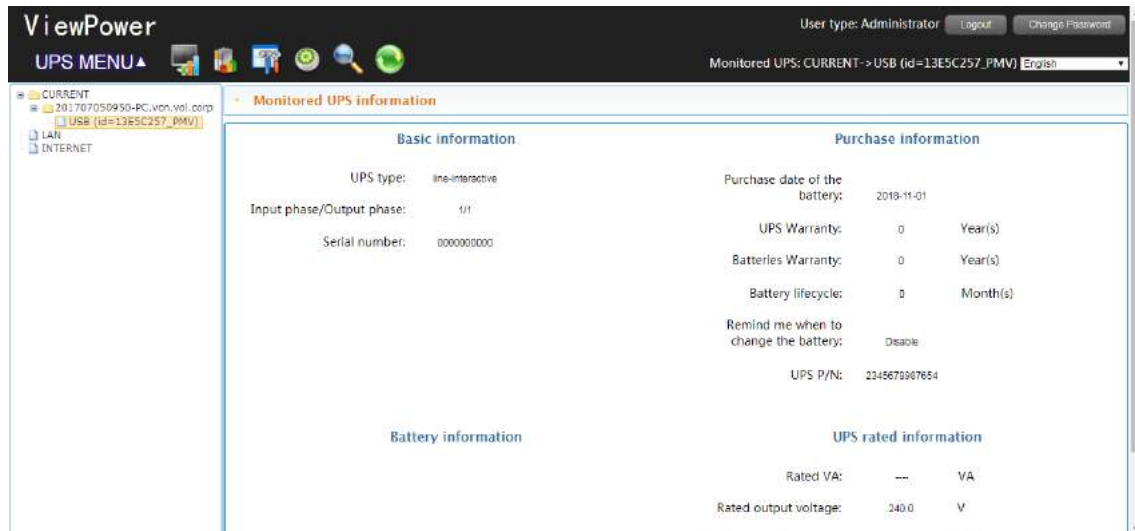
ViewPower

User type: Administrator Logout Change Password

UPS MENU▲

Monitored UPS: CURRENT->USB (id=13E5C257_PMV) English

CURRENT
201707050950-PC.von.vol.corp
USB (id=13E5C257_PMV)
LAN
INTERNET

Monitored UPS information

Basic information

UPS type: line-interactive

Input phase/Output phase: 1/1

Serial number: 0000000000

Purchase information

Purchase date of the battery: 2018-11-01

UPS Warranty: 0 Year(s)

Batteries Warranty: 0 Year(s)

Battery lifecycle: 0 Month(s)

Remind me when to change the battery: Disable

UPS P/N: 2345678987654

Battery information

UPS rated information

Rated VA: --- VA

Rated output voltage: 240.0 V